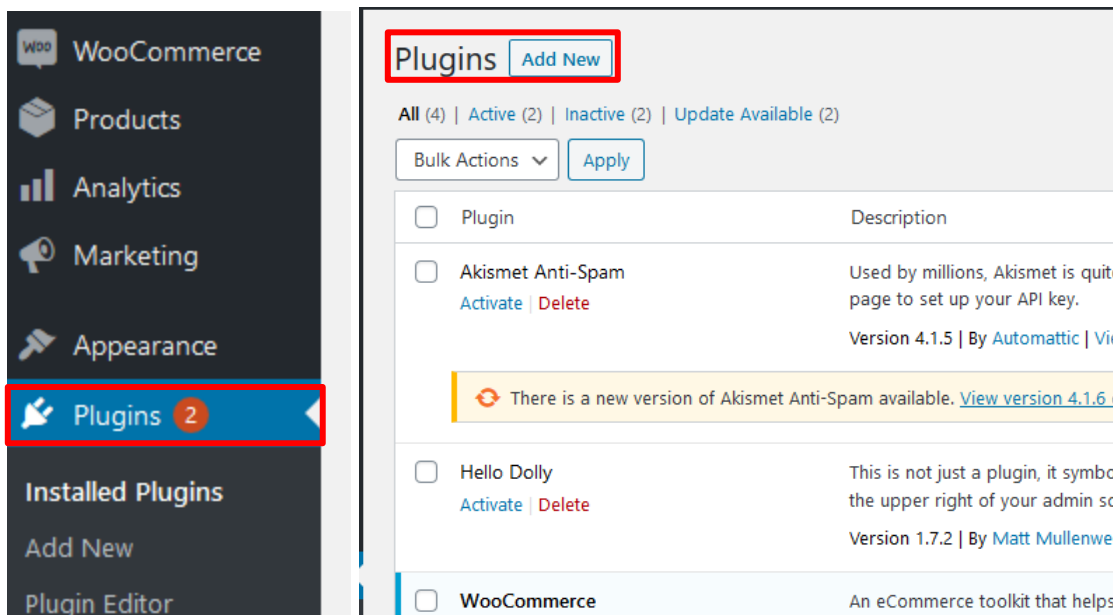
WOO WooCommerce
Products
Analytics
Marketing
Appearance
Plugins 2
Installed Plugins
Add New
Plugin Editor

Plugins Add New

All (4) | Active (2) | Inactive (2) | Update Available (2)

Bulk Actions Apply

| | Plugin | Description |
|---|---|---|
| | Akismet Anti-Spam<br>Activate \| Delete | Used by millions, Akismet is quit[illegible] page to set up your API key.<br>Version 4.1.5 \| By Automattic \| Vi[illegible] |
| | There is a new version of Akismet Anti-Spam available. View version 4.1.6 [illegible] | |
| | Hello Dolly<br>Activate \| Delete | This is not just a plugin, it symbo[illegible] the upper right of your admin sc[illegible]<br>Version 1.7.2 \| By Matt Mullenwe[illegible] |
| | WooCommerce | An eCommerce toolkit that helps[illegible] |